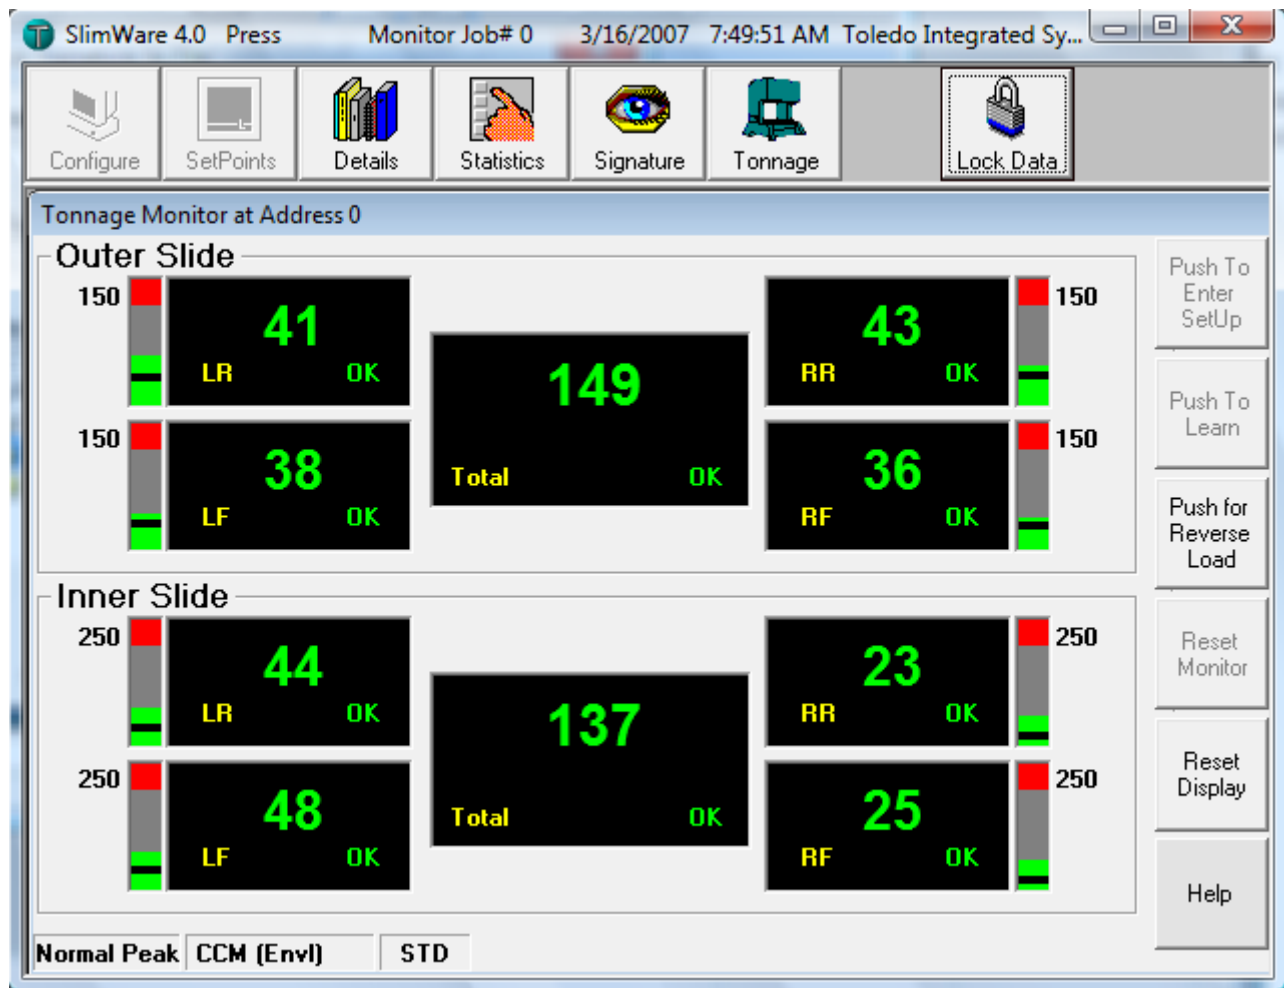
SlimWare 4.0 Press Monitor Job# 0 3/16/2007 7:49:51 AM Toledo Integrated Sy...

Configure SetPoints Details Statistics Signature Tonnage Lock Data

Tonnage Monitor at Address 0

Outer Slide

150
41
LR OK

150
38
LF OK

149
Total OK

43
RR OK
150

36
RF OK
150

Inner Slide

250
44
LR OK

250
48
LF OK

137
Total OK

23
RR OK
250

25
RF OK
250

Push To Enter SetUp

Push To Learn

Push for Reverse Load

Reset Monitor

Reset Display

Help

Normal Peak CCM (Envl) STD